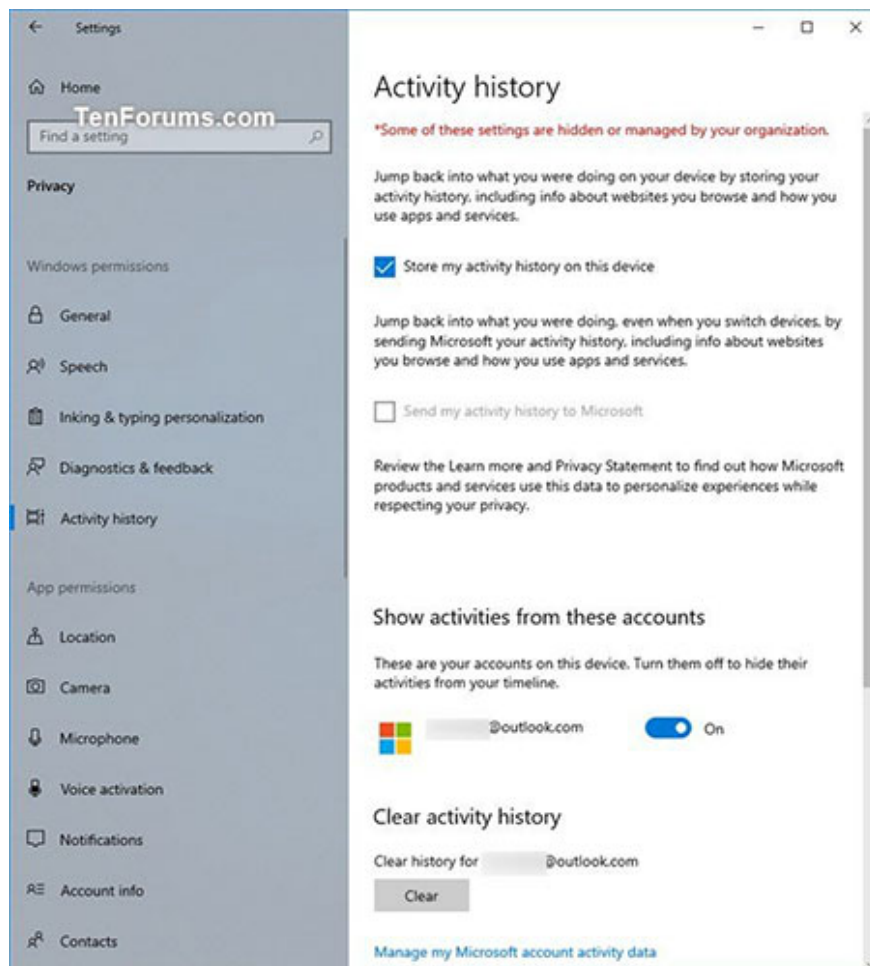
Settings

Home

TenForums.com

Find a setting

Privacy

Windows permissions

General

Speech

Inking & typing personalization

Diagnostics & feedback

Activity history

App permissions

Location

Camera

Microphone

Voice activation

Notifications

Account info

Contacts

Activity history

*Some of these settings are hidden or managed by your organization.

Jump back into what you were doing on your device by storing your activity history, including info about websites you browse and how you use apps and services.

Store my activity history on this device

Jump back into what you were doing, even when you switch devices, by sending Microsoft your activity history, including info about websites you browse and how you use apps and services.

Send my activity history to Microsoft

Review the Learn more and Privacy Statement to find out how Microsoft products and services use this data to personalize experiences while respecting your privacy.

Show activities from these accounts

These are your accounts on this device. Turn them off to hide their activities from your timeline.

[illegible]@outlook.com

On

Clear activity history

Clear history for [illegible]@outlook.com

Clear

Manage my Microsoft account activity data